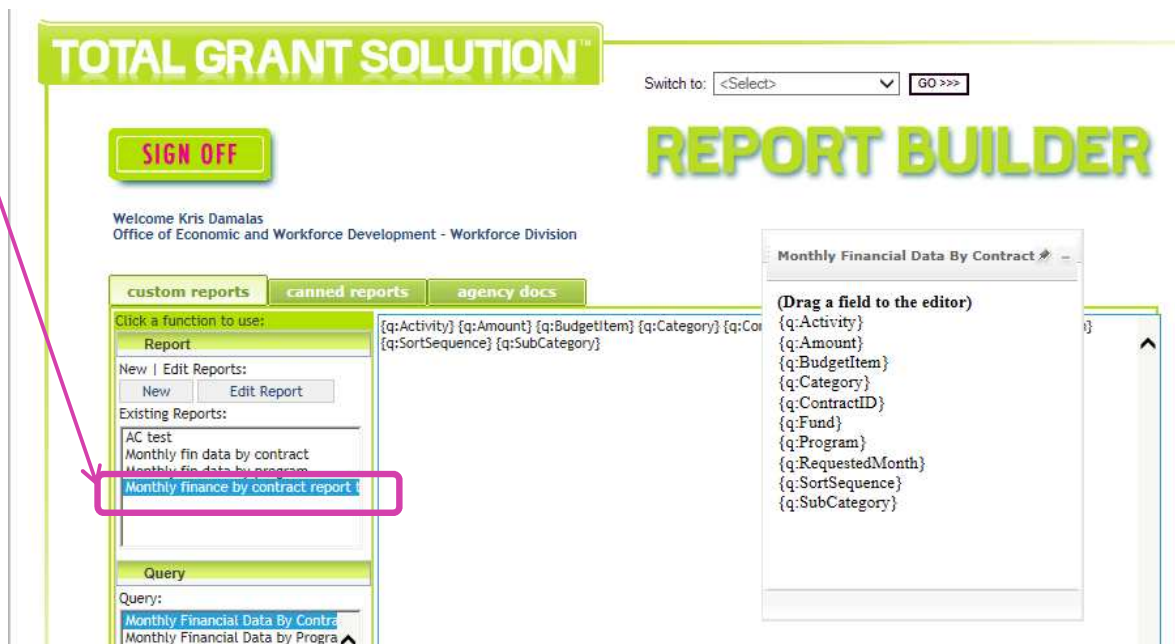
TOTAL GRANT SOLUTION™

Switch to: <Select> GO >>>

SIGN OFF

REPORT BUILDER

Welcome Kris Damalas
Office of Economic and Workforce Development - Workforce Division

custom reports | canned reports | agency docs

Click a function to use:

Report

New | Edit Reports:

New | Edit Report

Existing Reports:

AC test
Monthly fin data by contract
Monthly fin data by program
Monthly finance by contract report t

Query

Query:

Monthly Financial Data By Contra
Monthly Financial Data by Progra

{q:Activity} {q:Amount} {q:BudgetItem} {q:Category} {q:Co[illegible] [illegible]}
{q:SortSequence} {q:SubCategory}

Monthly Financial Data By Contract

(Drag a field to the editor)
{q:Activity}
{q:Amount}
{q:BudgetItem}
{q:Category}
{q:ContractID}
{q:Fund}
{q:Program}
{q:RequestedMonth}
{q:SortSequence}
{q:SubCategory}